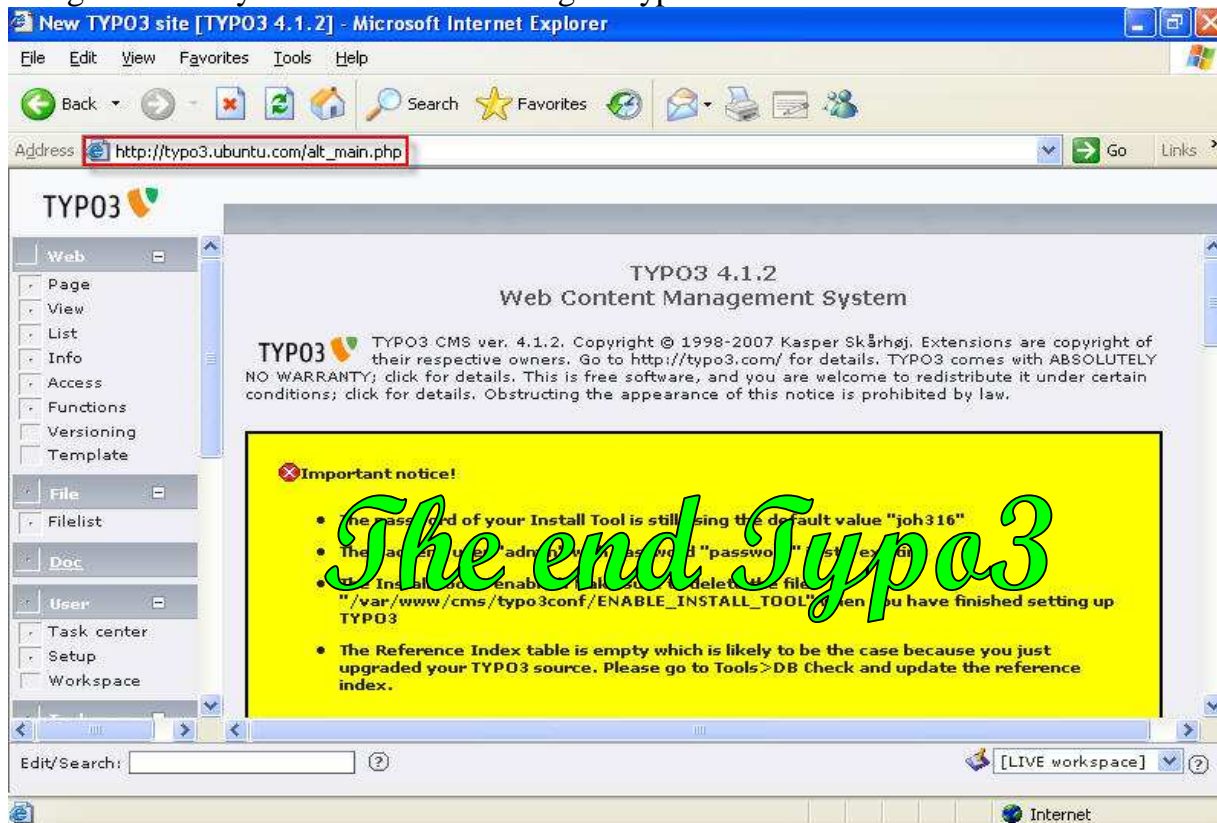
New TYPO3 site [TYPO3 4.1.2] - Microsoft Internet Explorer

File Edit View Favorites Tools Help

Back Search Favorites

Address http://typo3.ubuntu.com/alt_main.php Go Links

TYPO3

Web
Page
View
List
Info
Access
Functions
Versioning
Template

File
Filelist

Doc

User
Task center
Setup
Workspace

TYPO3 4.1.2
Web Content Management System

TYPO3 TYPO3 CMS ver. 4.1.2. Copyright © 1998-2007 Kasper Skårhøj. Extensions are copyright of their respective owners. Go to http://typo3.com/ for details. TYPO3 comes with ABSOLUTELY NO WARRANTY; click for details. This is free software, and you are welcome to redistribute it under certain conditions; click for details. Obstructing the appearance of this notice is prohibited by law.

Important notice!

• The pass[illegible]ord of your Install Tool is still using the default value "joh316"
• The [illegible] user "adm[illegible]" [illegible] password "passwo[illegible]" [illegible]
• The Install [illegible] enab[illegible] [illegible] delete the file "/var/www/cms/typo3conf/ENABLE_INSTALL_TOOL" when you have finished setting up TYPO3
• The Reference Index table is empty which is likely to be the case because you just upgraded your TYPO3 source. Please go to Tools>DB Check and update the reference index.

The end Typo3

Edit/Search: ? [LIVE workspace] ?

Internet